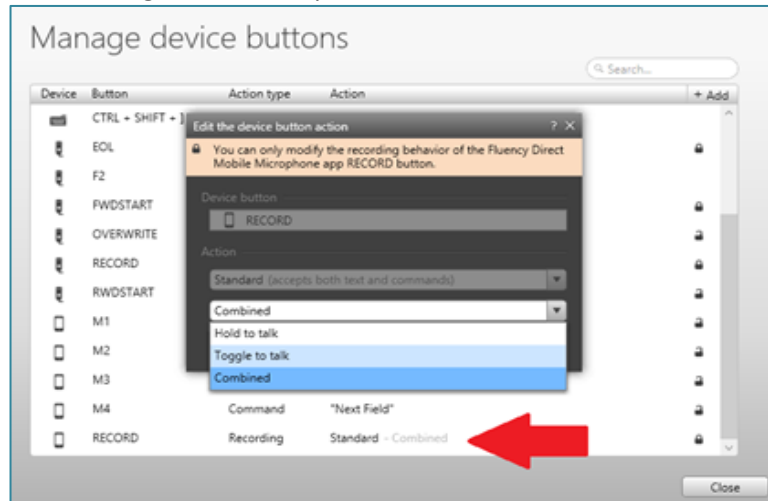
Manage device buttons

Search...

| Device | Button | Action type | Action |
|---|---|---|---|
| | CTRL + SHIFT + ] | | |
| | EOL | | |
| | F2 | | |
| | FWDSTART | | |
| | OVERWRITE | | |
| | RECORD | | |
| | RWDSTART | | |
| | M1 | | |
| | M2 | | |
| | M3 | | |
| | M4 | Command | "Next Field" |
| | RECORD | Recording | Standard - Combined |

+ Add

Edit the device button action ? ×

You can only modify the recording behavior of the Fluency Direct Mobile Microphone app RECORD button.

Device button

RECORD

Action

Standard (accepts both text and commands)

Combined

Hold to talk

Toggle to talk

Combined

Close